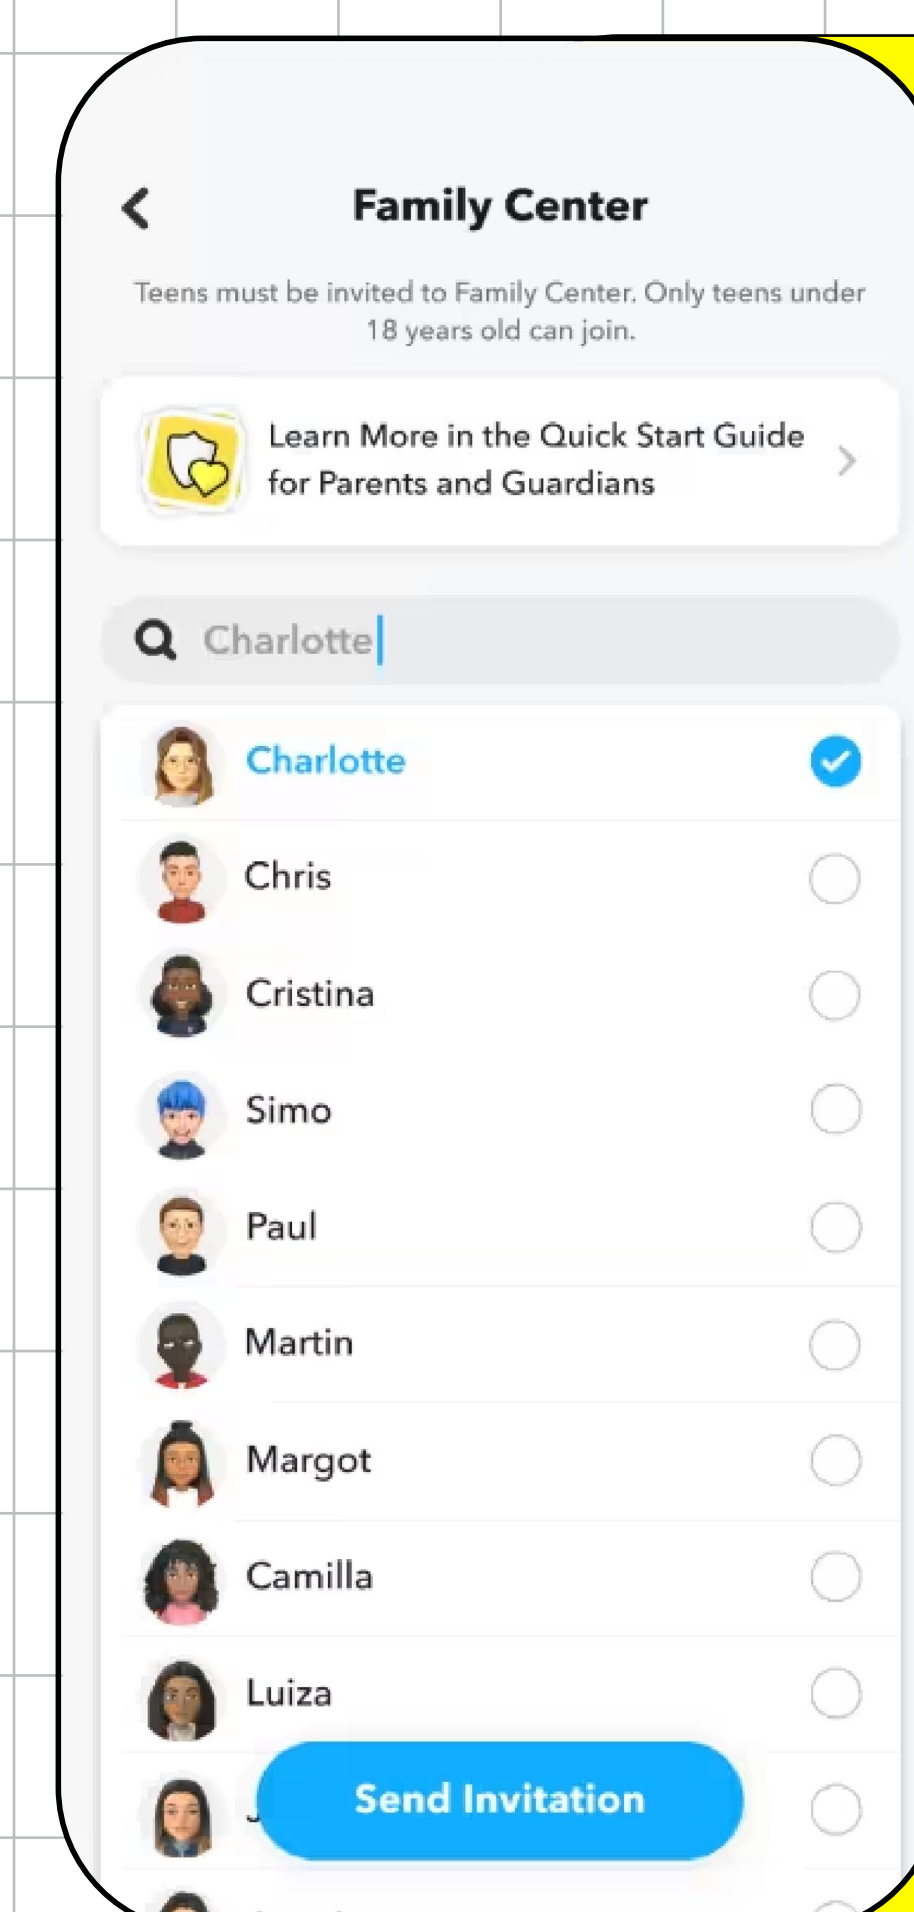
Family Center

Teens must be invited to Family Center. Only teens under 18 years old can join.

Learn More in the Quick Start Guide for Parents and Guardians

Charlotte

Charlotte
Chris
Cristina
Simo
Paul
Martin
Margot
Camilla
Luiza
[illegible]

Send Invitation